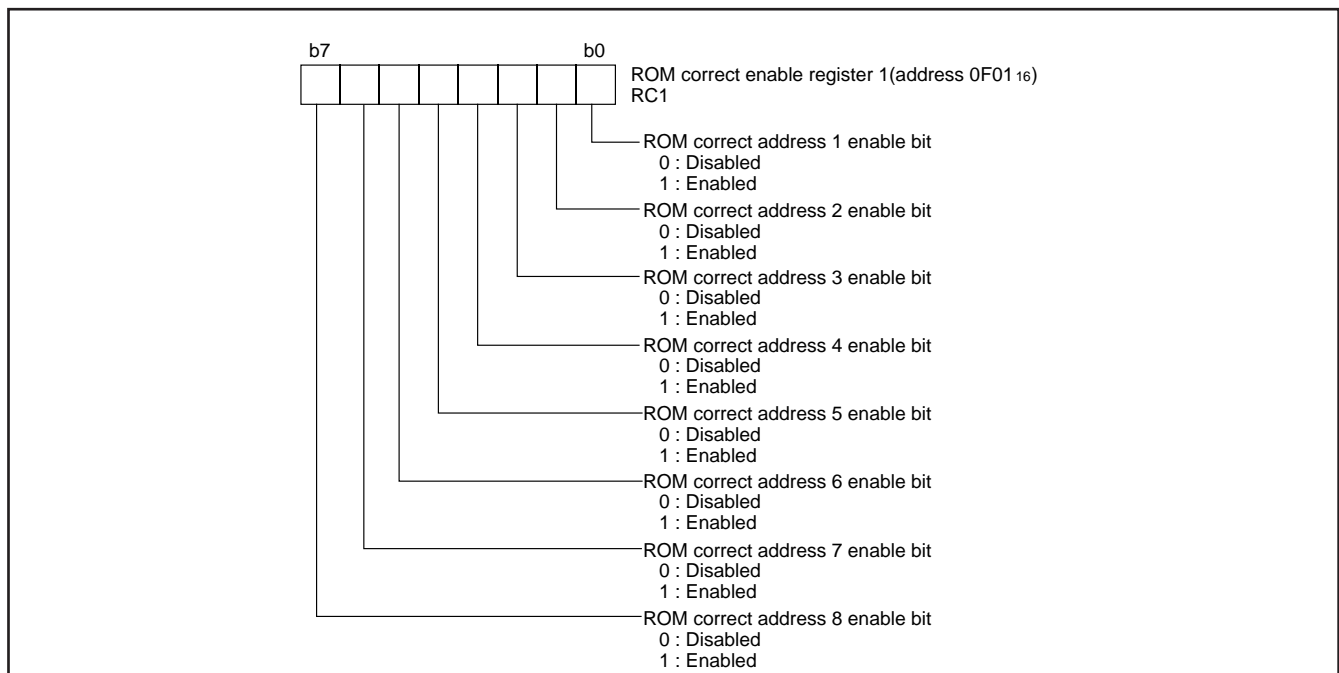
b7

b0

ROM correct enable register 1(address $0F01_{16}$)
RC1

ROM correct address 1 enable bit
0 : Disabled
1 : Enabled

ROM correct address 2 enable bit
0 : Disabled
1 : Enabled

ROM correct address 3 enable bit
0 : Disabled
1 : Enabled

ROM correct address 4 enable bit
0 : Disabled
1 : Enabled

ROM correct address 5 enable bit
0 : Disabled
1 : Enabled

ROM correct address 6 enable bit
0 : Disabled
1 : Enabled

ROM correct address 7 enable bit
0 : Disabled
1 : Enabled

ROM correct address 8 enable bit
0 : Disabled
1 : Enabled